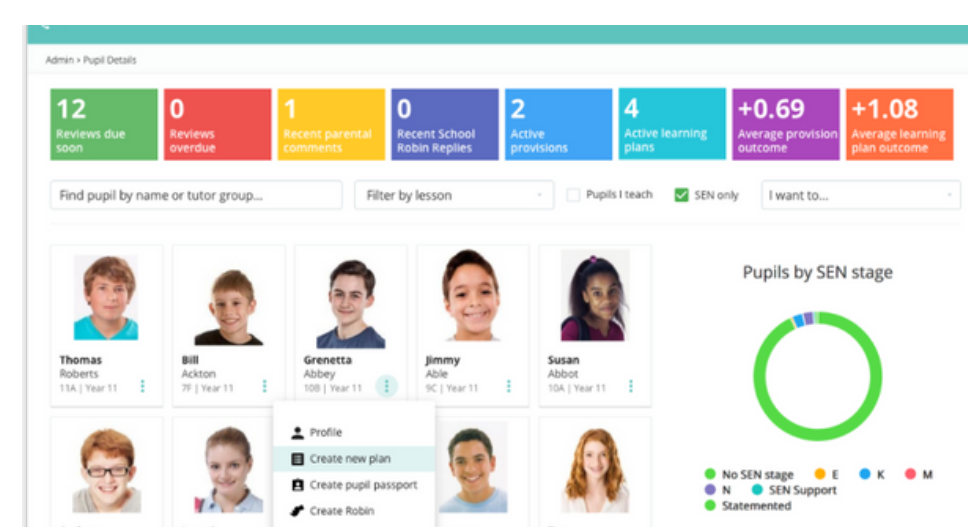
Admin › Pupil Details

12 Reviews due soon

0 Reviews overdue

1 Recent parental comments

0 Recent School Robin Replies

2 Active provisions

4 Active learning plans

+0.69 Average provision outcome

+1.08 Average learning plan outcome

Find pupil by name or tutor group...

Filter by lesson

Pupils I teach

SEN only

I want to...

Thomas
Roberts
11A | Year 11

Bill
Ackton
7F | Year 11

Grenetta
Abbey
10B | Year 11

Jimmy
Able
9C | Year 11

Susan
Abbot
10A | Year 11

Profile

Create new plan

Create pupil passport

Create Robin

Pupils by SEN stage

No SEN stage
E
K
M
N
SEN Support
Statemented